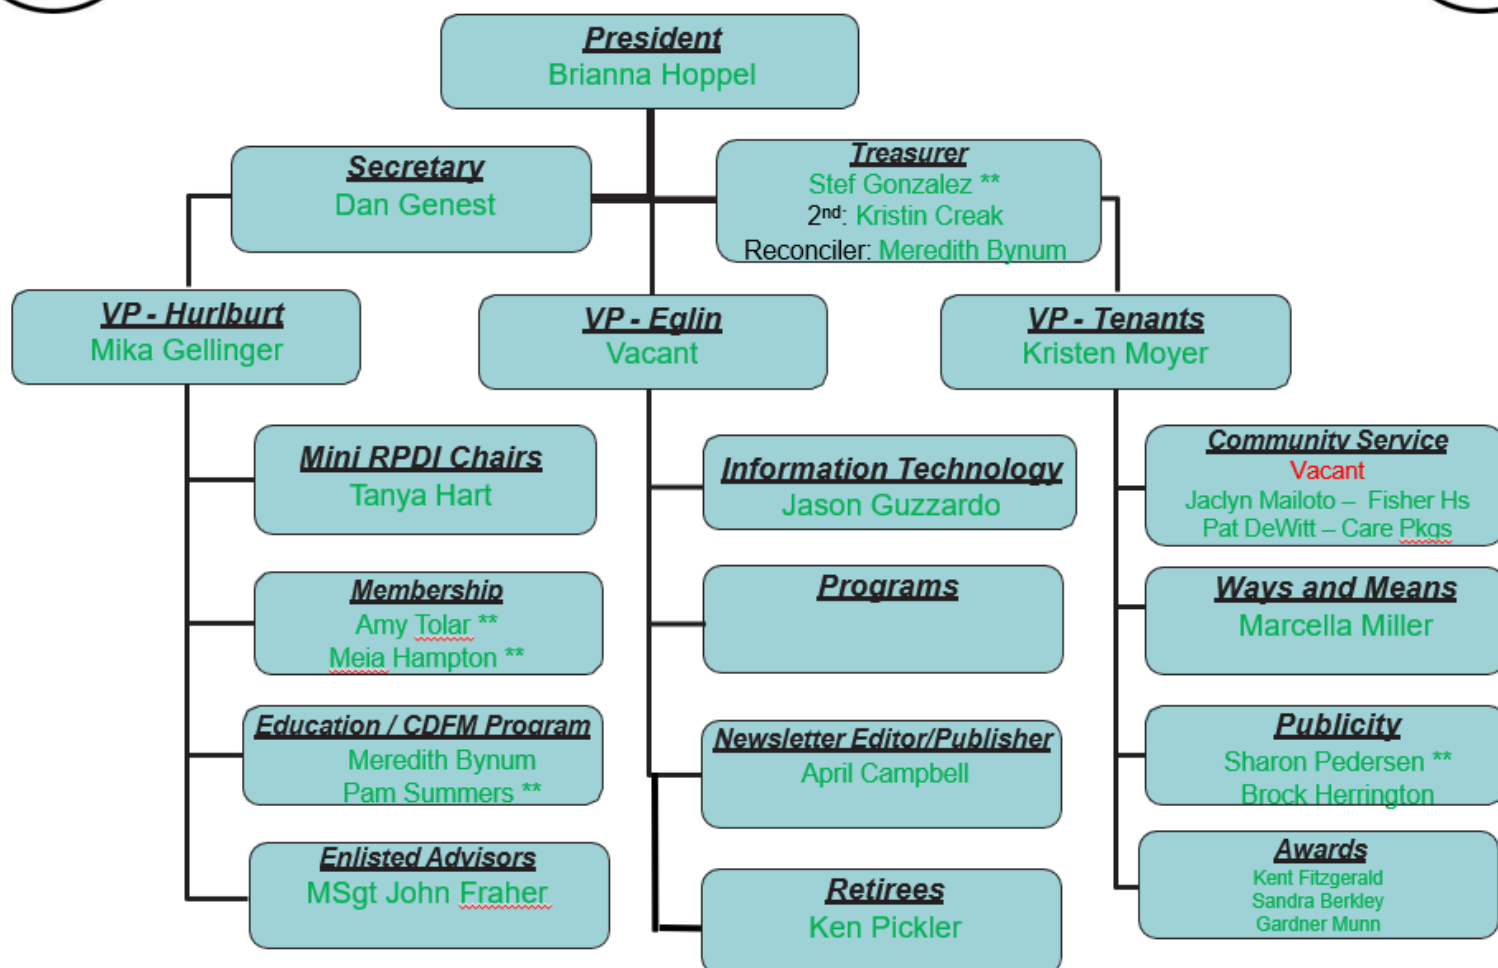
President
Brianna Hoppel

Secretary
Dan Genest

Treasurer
Stef Gonzalez **
2nd: Kristin Creak
Reconciler: Meredith Bynum

VP - Hurlburt
Mika Gellinger

VP - Eglin
Vacant

VP - Tenants
Kristen Moyer

Mini RPDI Chairs
Tanya Hart

Membership
Amy Tolar **
Meia Hampton **

Education / CDFM Program
Meredith Bynum
Pam Summers **

Enlisted Advisors
MSgt John Fraher

Information Technology
Jason Guzzardo

Programs

Newsletter Editor/Publisher
April Campbell

Retirees
Ken Pickler

Community Service
Vacant
Jaclyn Mailoto – Fisher Hs
Pat DeWitt – Care Pkgs

Ways and Means
Marcella Miller

Publicity
Sharon Pedersen **
Brock Herrington

Awards
Kent Fitzgerald
Sandra Berkley
Gardner Munn